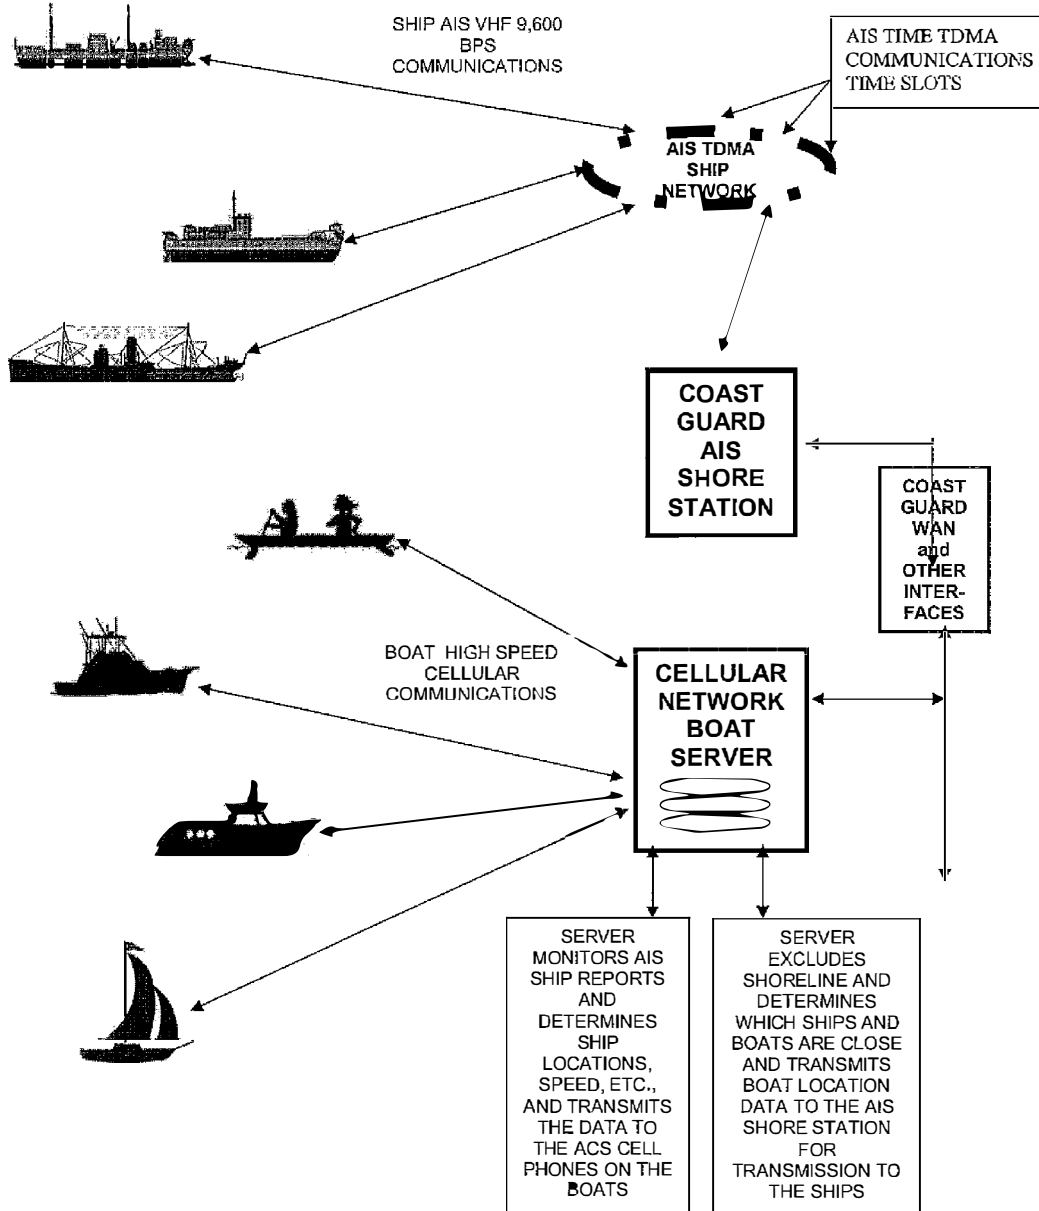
SHIP AIS VHF 9,600 BPS COMMUNICATIONS

AIS TIME TDMA COMMUNICATIONS TIME SLOTS

AIS TDMA SHIP NETWORK

COAST GUARD AIS SHORE STATION

COAST GUARD WAN and OTHER INTERFACES

BOAT HIGH SPEED CELLULAR COMMUNICATIONS

CELLULAR NETWORK BOAT SERVER

SERVER MONITORS AIS SHIP REPORTS AND DETERMINES SHIP LOCATIONS, SPEED, ETC., AND TRANSMITS THE DATA TO THE ACS CELL PHONES ON THE BOATS

SERVER EXCLUDES SHORELINE AND DETERMINES WHICH SHIPS AND BOATS ARE CLOSE AND TRANSMITS BOAT LOCATION DATA TO THE AIS SHORE STATION FOR TRANSMISSION TO THE SHIPS